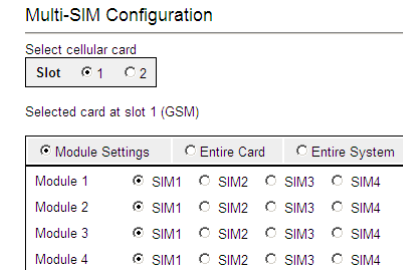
Multi-SIM Configuration

Select cellular card

Slot 1 2

Selected card at slot 1 (GSM)

| Module Settings | Entire Card | Entire System |
|---|---|---|
| Module 1 | SIM1 SIM2 SIM3 SIM4 | |
| Module 2 | SIM1 SIM2 SIM3 SIM4 | |
| Module 3 | SIM1 SIM2 SIM3 SIM4 | |
| Module 4 | SIM1 SIM2 SIM3 SIM4 | |